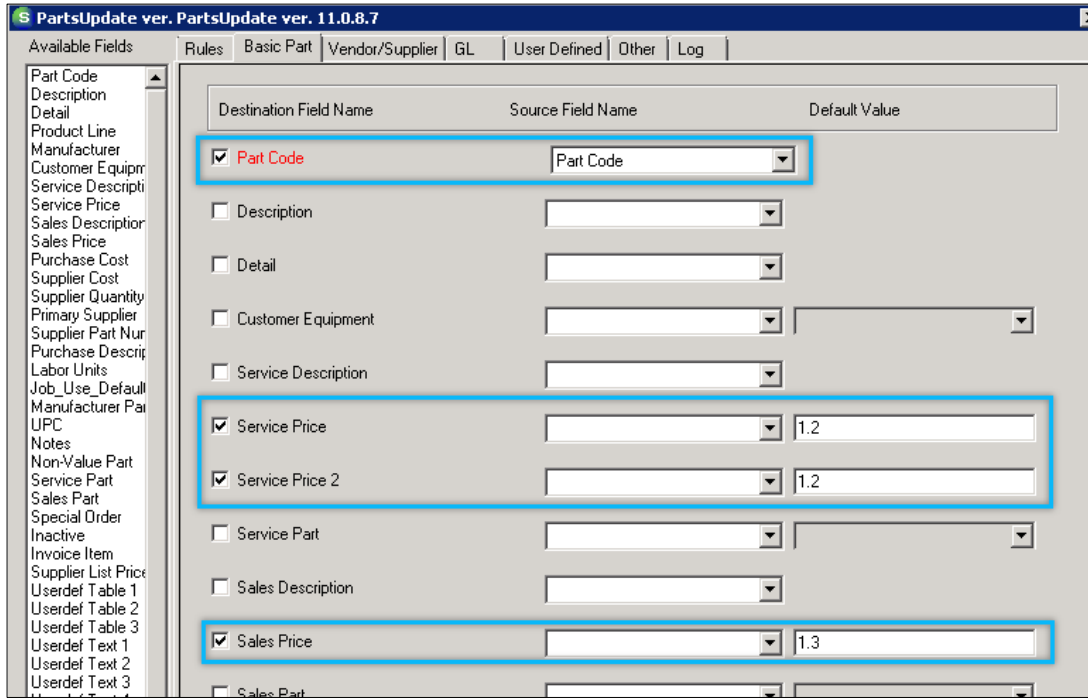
PartsUpdate ver. PartsUpdate ver. 11.0.8.7

Available Fields

Part Code
Description
Detail
Product Line
Manufacturer
Customer Equipm
Service Descripti
Service Price
Sales Description
Sales Price
Purchase Cost
Supplier Cost
Supplier Quantity
Primary Supplier
Supplier Part Nur
Purchase Descrip
Labor Units
Job_Use_Default
Manufacturer Par
UPC
Notes
Non-Value Part
Service Part
Sales Part
Special Order
Inactive
Invoice Item
Supplier List Price
Userdef Table 1
Userdef Table 2
Userdef Table 3
Userdef Text 1
Userdef Text 2
Userdef Text 3

Rules | Basic Part | Vendor/Supplier | GL | User Defined | Other | Log

Destination Field Name | Source Field Name | Default Value

Part Code | Part Code
Description
Detail
Customer Equipment
Service Description
Service Price | 1.2
Service Price 2 | 1.2
Service Part
Sales Description
Sales Price | 1.3
Sales Part